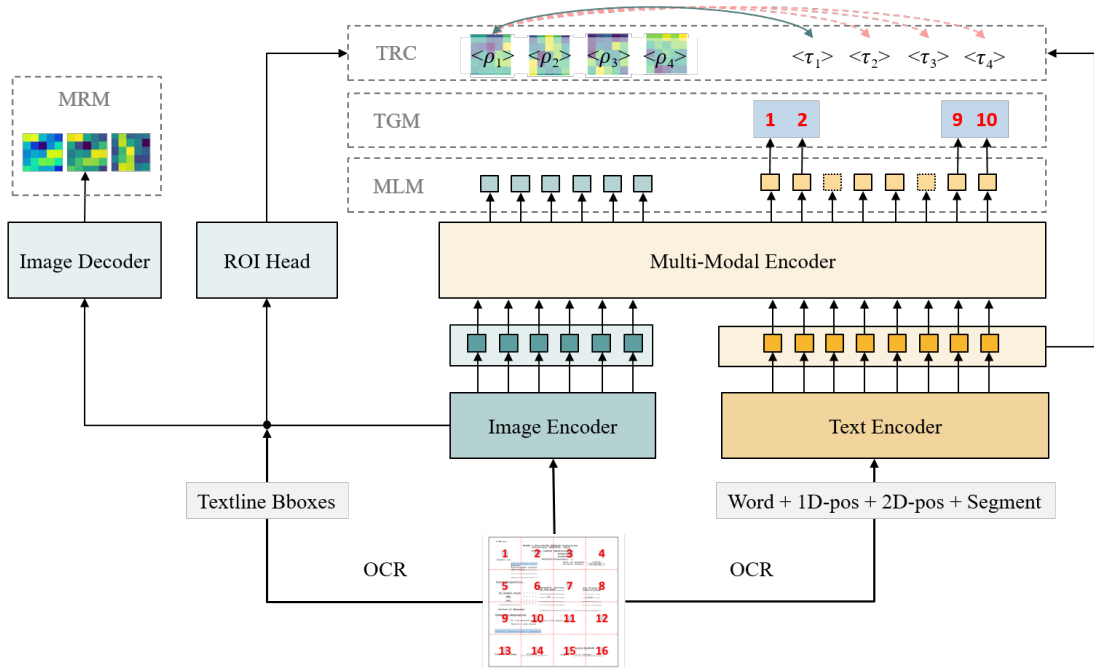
TRC
$<\rho_1>$ $<\rho_2>$ $<\rho_3>$ $<\rho_4>$
$<\tau_1>$ $<\tau_2>$ $<\tau_3>$ $<\tau_4>$

MRM

TGM
1 2
9 10

MLM

Image Decoder

ROI Head

Multi-Modal Encoder

Image Encoder

Text Encoder

Textline Bboxes

Word + 1D-pos + 2D-pos + Segment

OCR

OCR

1 2 3 4
5 6 7 8
9 10 11 12
13 14 15 16